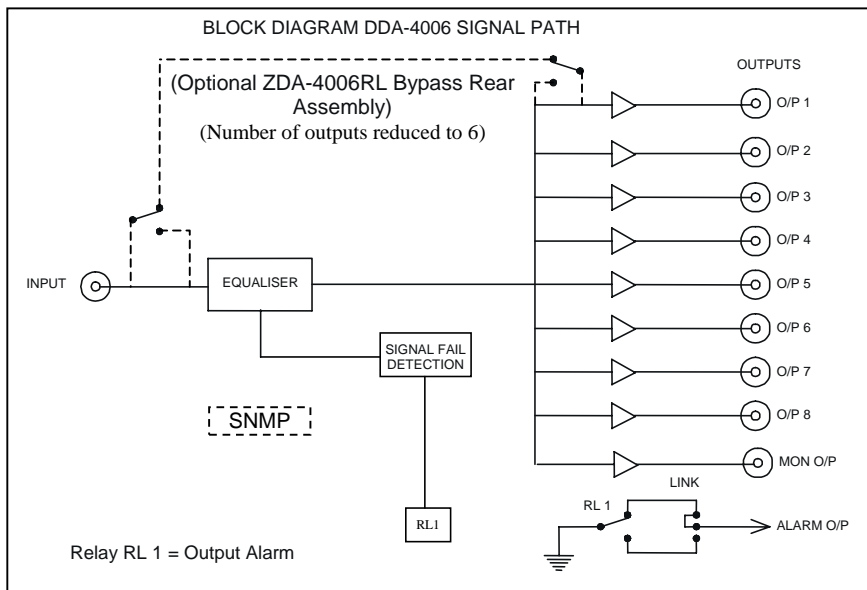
BLOCK DIAGRAM DDA-4006 SIGNAL PATH

(Optional ZDA-4006RL Bypass Rear Assembly)
(Number of outputs reduced to 6)

OUTPUTS

O/P 1
O/P 2
O/P 3
O/P 4
O/P 5
O/P 6
O/P 7
O/P 8
MON O/P

INPUT

EQUALISER

SIGNAL FAIL DETECTION

SNMP

RL1

LINK

RL 1

ALARM O/P

Relay RL 1 = Output Alarm